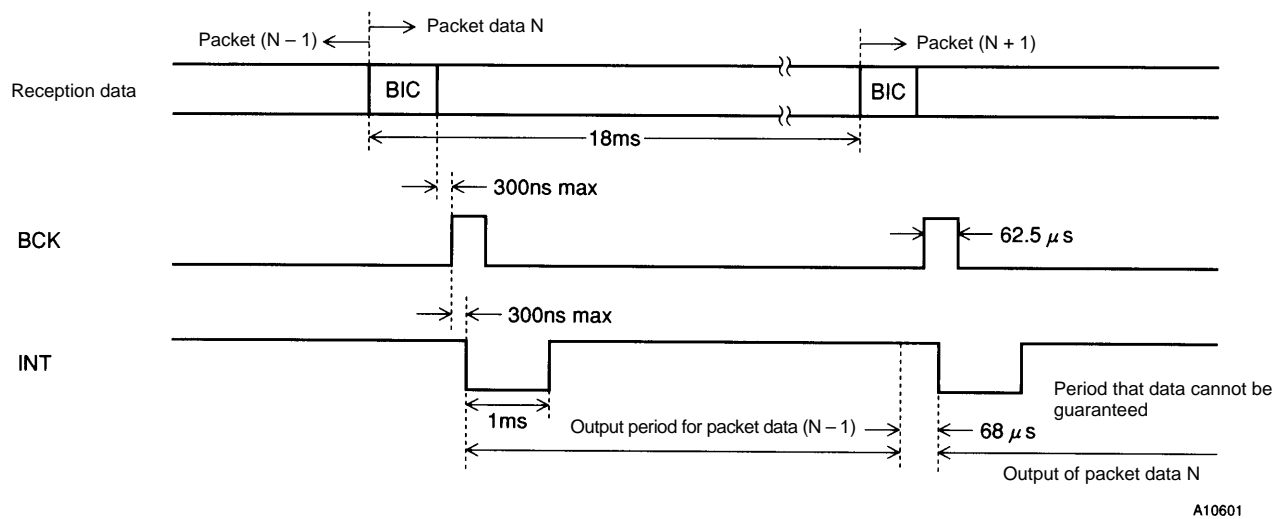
Packet (N – 1)
Packet data N
Packet (N + 1)

Reception data
BIC
BIC
18ms

300ns max

BCK
62.5 $\mu$s

300ns max

INT
1ms
Output period for packet data (N – 1)
Period that data cannot be guaranteed
68 $\mu$s
Output of packet data N

A10601